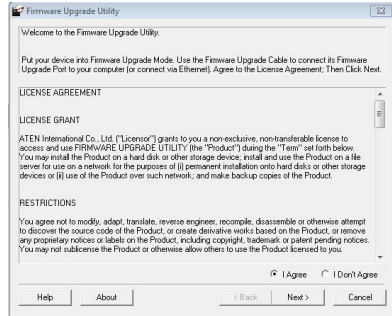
Firmware Upgrade Utility

Welcome to the Firmware Upgrade Utility.

Put your device into Firmware Upgrade Mode. Use the Firmware Upgrade Cable to connect its Firmware Upgrade Port to your computer (or connect via Ethernet). Agree to the License Agreement; Then Click Next.

LICENSE AGREEMENT

LICENSE GRANT

ATEN International Co., Ltd. ("Licensor") grants to you a non-exclusive, non-transferable license to access and use FIRMWARE UPGRADE UTILITY (the "Product") during the "Term" set forth below. You may install the Product on a hard disk or other storage device; install and use the Product on a file server for use on a network for the purposes of (i) permanent installation onto hard disks or other storage devices or (ii) use of the Product over such network; and make backup copies of the Product.

RESTRICTIONS

You agree not to modify, adapt, translate, reverse engineer, recompile, disassemble or otherwise attempt to discover the source code of the Product, or create derivative works based on the Product, or remove any proprietary notices or labels on the Product, including copyright, trademark or patent pending notices. You may not sublicense the Product or otherwise allow others to use the Product licensed to you.

I Agree
I Don't Agree

Help
About
< Back
Next >
Cancel